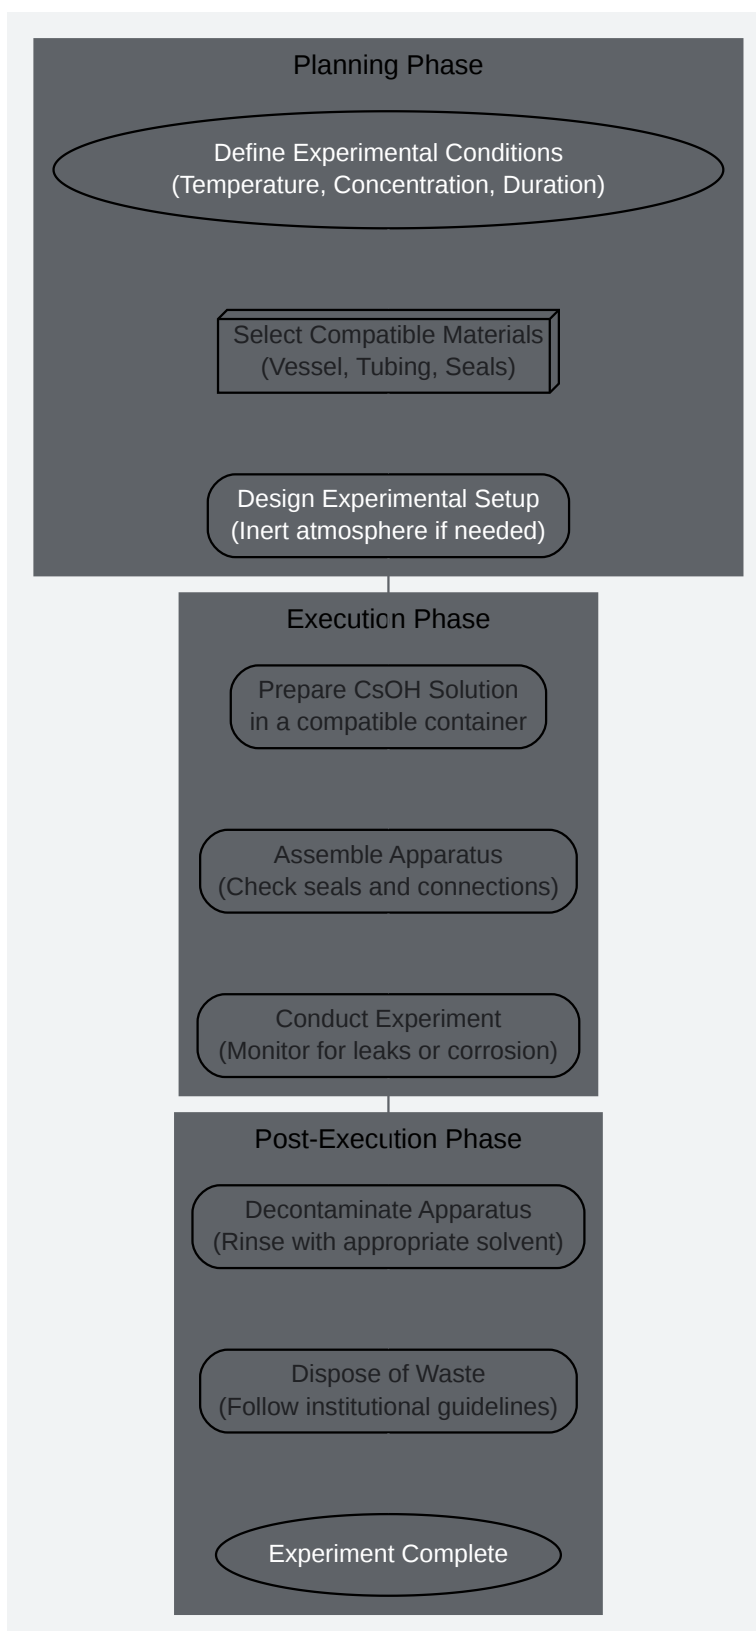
Planning Phase

Define Experimental Conditions
(Temperature, Concentration, Duration)

Select Compatible Materials
(Vessel, Tubing, Seals)

Design Experimental Setup
(Inert atmosphere if needed)

Execution Phase

Prepare CsOH Solution
in a compatible container

Assemble Apparatus
(Check seals and connections)

Conduct Experiment
(Monitor for leaks or corrosion)

Post-Execution Phase

Decontaminate Apparatus
(Rinse with appropriate solvent)

Dispose of Waste
(Follow institutional guidelines)

Experiment Complete